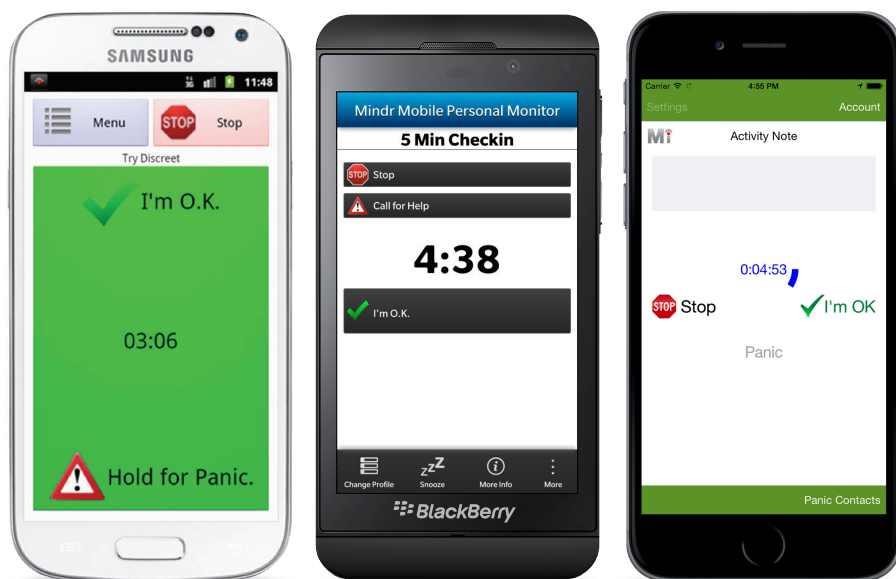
SAMSUNG

11:48

Menu

STOP Stop

Try Discreet

I'm O.K.

03:06

Hold for Panic.

Mindr Mobile Personal Monitor

5 Min Checkin

STOP Stop

Call for Help

4:38

I'm O.K.

Change Profile

Snooze

More Info

More

BlackBerry

Carrier

4:55 PM

Settings

Account

Mi

Activity Note

0:04:53

STOP Stop

I'm OK

Panic

Panic Contacts